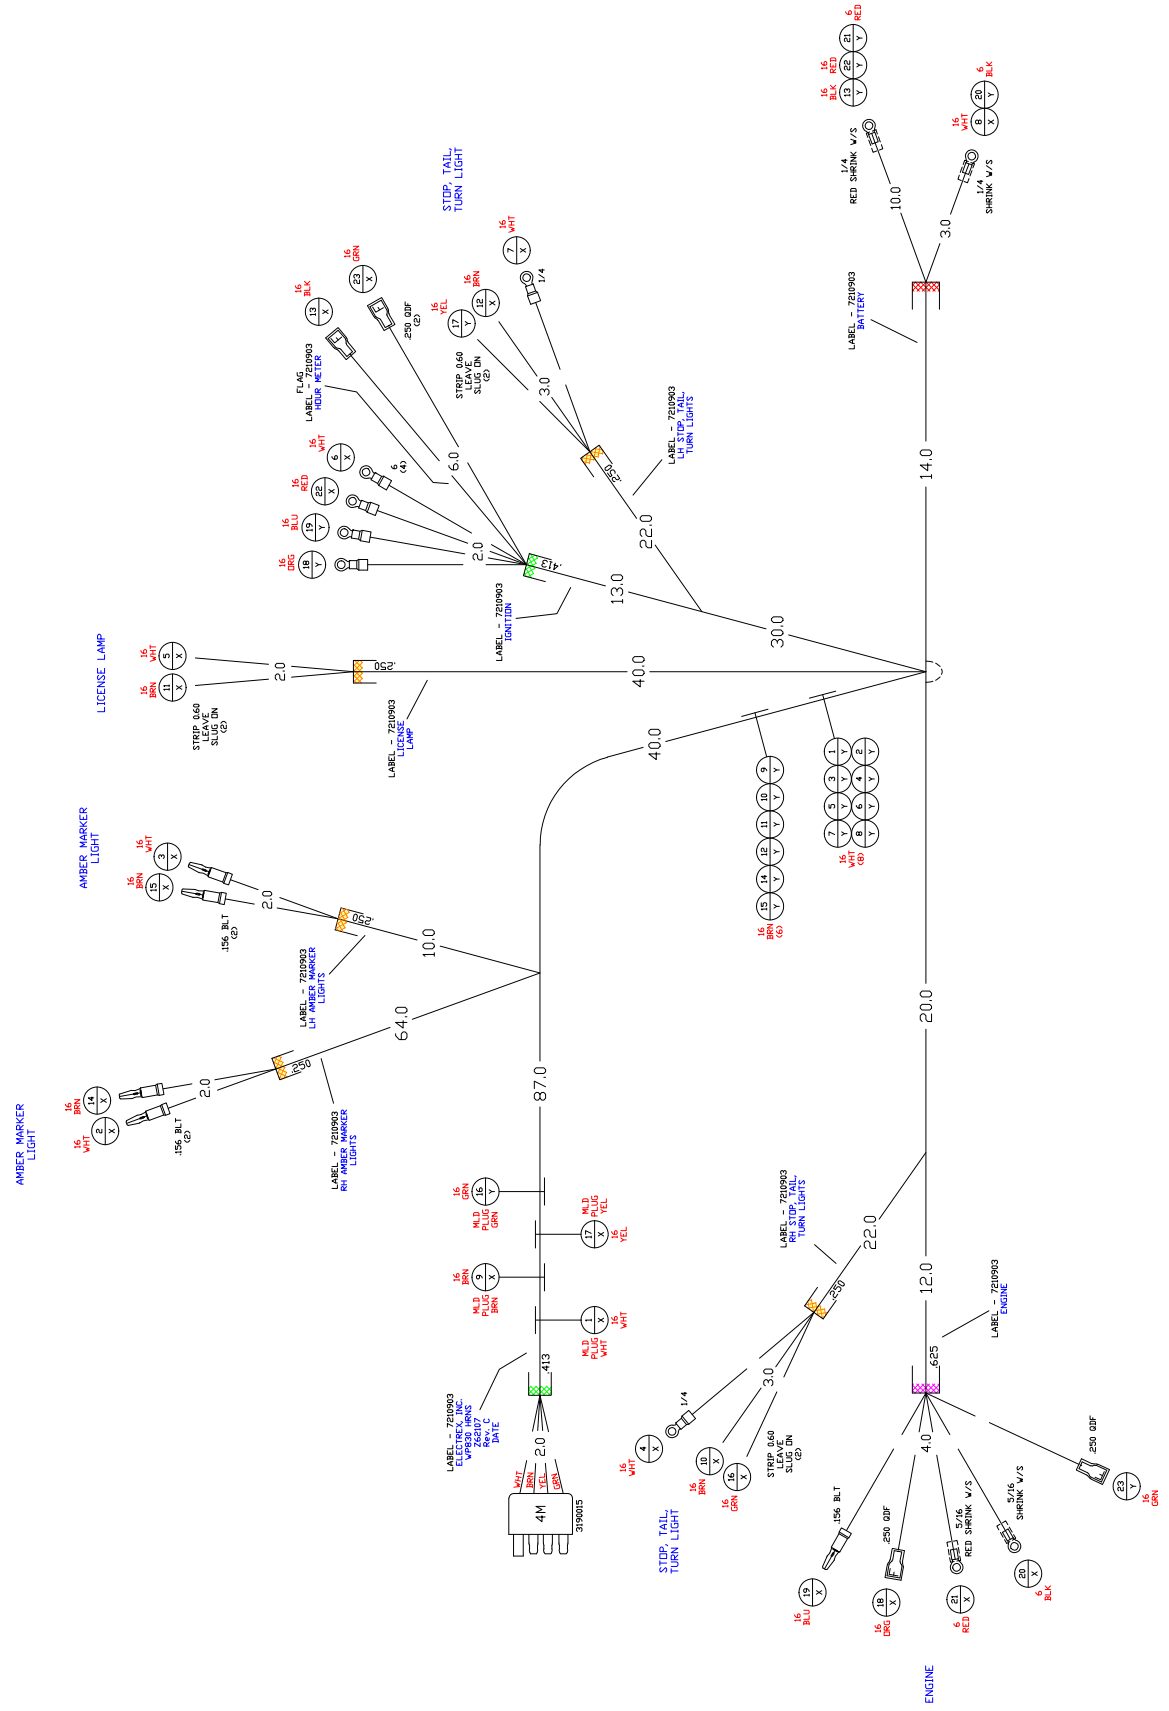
STOP, TAIL, TURN LIGHT

16 WHT 7 X
1/4
16 BRN 12 X
16 YEL 17 Y
STRIP 0.60 LEAVE SLUG ON (2)
3.0
.250
LABEL - 7210903 LH STOP, TAIL TURN LIGHTS
22.0

16 GRN 23 X
.250 QDF (2)
16 BLK 13 X
FLAG LABEL - 7210903 HOUR METER
6.0
16 WHT 6 X
16 RED 22 X
16 BLU 19 Y
16 ORG 18 Y
6 (4)
2.0
.413
LABEL - 7210903 IGNITION
13.0
30.0

6 RED 21 Y
16 RED 22 Y
16 BLK 13 Y
6 BLK 20 Y
16 WHT 8 X
1/4 RED SHRINK W/S
10.0
1/4 SHRINK W/S
3.0
LABEL - 7210903 BATTERY
14.0

LICENSE LAMP
16 WHT 5 X
16 BRN 11 X
STRIP 0.60 LEAVE SLUG ON (2)
2.0
.250
LABEL - 7210903 LICENSE LAMP
40.0

40.0
9 Y
10 Y
11 Y
12 Y
14 Y
15 Y
16 BRN (6)
1 Y
2 Y
3 Y
4 Y
5 Y
6 Y
7 Y
8 Y
16 WHT (8)

AMBER MARKER LIGHT
16 WHT 3 X
16 BRN 15 X
.156 BLT (2)
2.0
.250
LABEL - 7210903 LH AMBER MARKER LIGHTS
10.0

AMBER MARKER LIGHT
16 BRN 14 X
16 WHT 2 X
.156 BLT (2)
2.0
.250
LABEL - 7210903 RH AMBER MARKER LIGHTS
64.0
87.0

20.0

16 GRN 16 Y
MLD PLUG GRN
MLD PLUG YEL
17 X
16 YEL
16 BRN 9 X
MLD PLUG BRN
1 X
16 WHT
MLD PLUG WHT

LABEL - 7210903 ELECTREX, INC. WP830 HRNS Z6210 Rev. C DATE
.413
2.0
WHT BRN YEL GRN
4M
3190015

LABEL - 7210903 RH STOP, TAIL TURN LIGHTS
22.0
.250
3.0
1/4
16 WHT 4 X
16 BRN 10 X
16 GRN 16 X
STRIP 0.60 LEAVE SLUG ON (2)
STOP, TAIL, TURN LIGHT

12.0
LABEL - 7210903 ENGINE
.625
4.0
.250 QDF
23 Y
16 GRN
.156 BLT
16 BLU 19 X
.250 QDF
16 ORG 18 X
5/16 RED SHRINK W/S
6 RED 21 X
5/16 SHRINK W/S
20 X
6 BLK
ENGINE